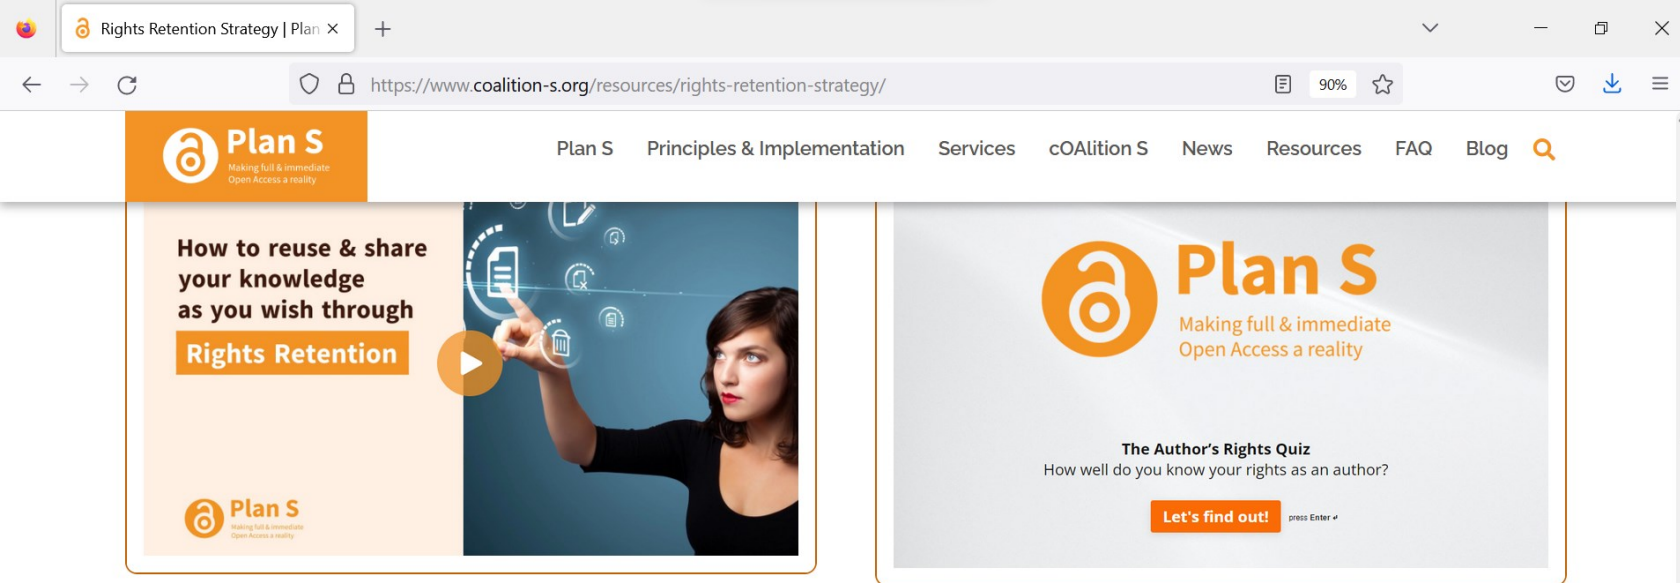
Rights Retention Strategy | Plan

https://www.coalition-s.org/resources/rights-retention-strategy/

90%

Plan S
Making full & immediate Open Access a reality

Plan S Principles & Implementation Services cOAlition S News Resources FAQ Blog

How to reuse & share your knowledge as you wish through
Rights Retention

Plan S
Making full & immediate Open Access a reality

Plan S
Making full & immediate Open Access a reality

The Author's Rights Quiz
How well do you know your rights as an author?

Let's find out!
press Enter ↵